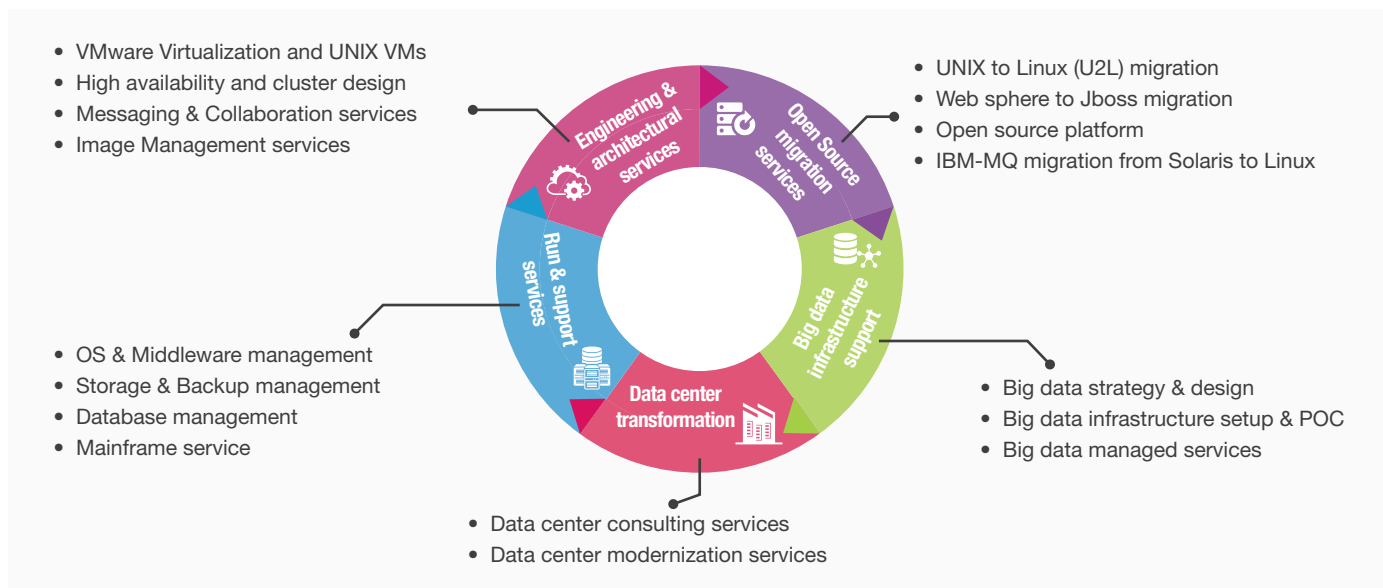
- VMware Virtualization and UNIX VMs
- High availability and cluster design
- Messaging & Collaboration services
- Image Management services

Engineering & architectural services

Open Source migration services

- UNIX to Linux (U2L) migration
- Web sphere to Jboss migration
- Open source platform
- IBM-MQ migration from Solaris to Linux

Run & support services

Big data infrastructure support

Data center transformation

- OS & Middleware management
- Storage & Backup management
- Database management
- Mainframe service

- Big data strategy & design
- Big data infrastructure setup & POC
- Big data managed services

- Data center consulting services
- Data center modernization services